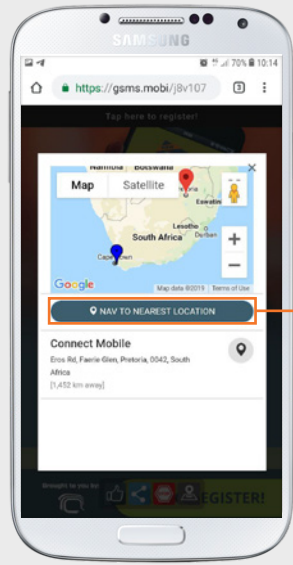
SAMSUNG

70% 10:14

https://gsms.mobi/j8v107

3

Tap here to register!

Namibia Botswana

Map Satellite

Pretoria

Eswatini

South Africa

Lesotho

Cape Town

Google

Map data ©2019 Terms of Use

NAV TO NEAREST LOCATION

Connect Mobile

Eros Rd, Faerie Glen, Pretoria, 0042, South Africa

[1,452 km away]

Brought to you by:

REGISTER!